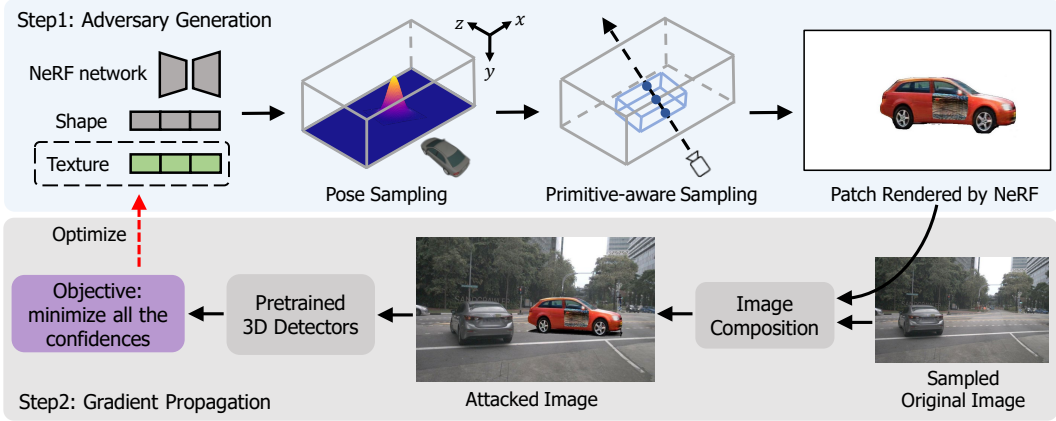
Step1: Adversary Generation

NeRF network

Shape

Texture

$z$ $x$ $y$

Pose Sampling

Primitive-aware Sampling

Patch Rendered by NeRF

Optimize

Objective: minimize all the confidences

Pretrained 3D Detectors

Attacked Image

Image Composition

Sampled Original Image

Step2: Gradient Propagation